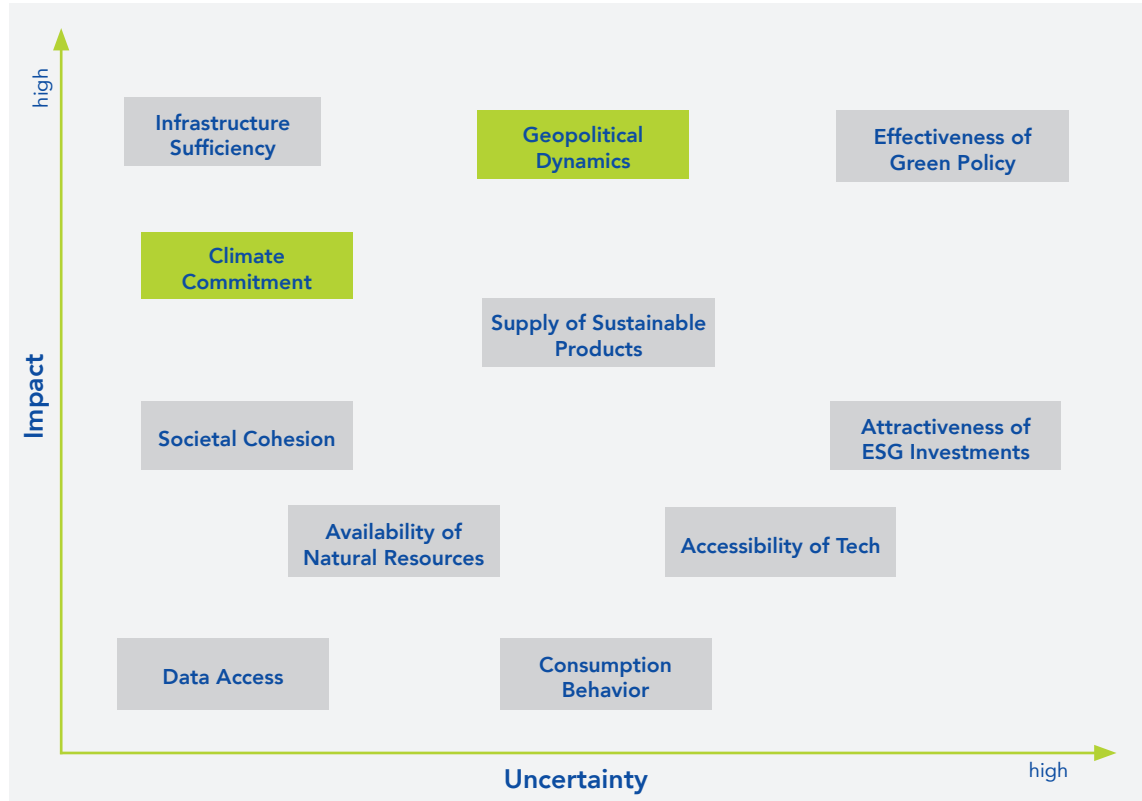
high

Impact

Infrastructure Sufficiency

Geopolitical Dynamics

Effectiveness of Green Policy

Climate Commitment

Supply of Sustainable Products

Societal Cohesion

Attractiveness of ESG Investments

Availability of Natural Resources

Accessibility of Tech

Data Access

Consumption Behavior

Uncertainty

high